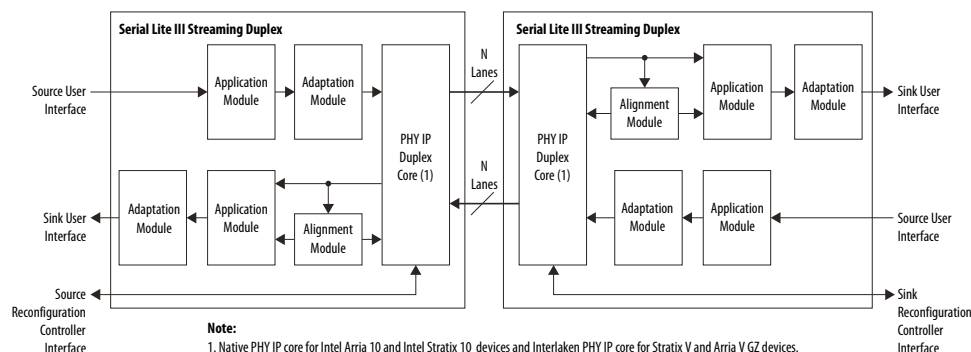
Serial Lite III Streaming Duplex

Source User Interface

Application Module

Adaptation Module

PHY IP Duplex Core (1)

Adaptation Module

Application Module

Alignment Module

Sink User Interface

Source Reconfiguration Controller Interface

N Lanes

N Lanes

Serial Lite III Streaming Duplex

PHY IP Duplex Core (1)

Alignment Module

Application Module

Adaptation Module

Sink User Interface

Adaptation Module

Application Module

Source User Interface

Sink Reconfiguration Controller Interface

Note:
1. Native PHY IP core for Intel Arria 10 and Intel Stratix 10 devices and Interlaken PHY IP core for Stratix V and Arria V GZ devices.